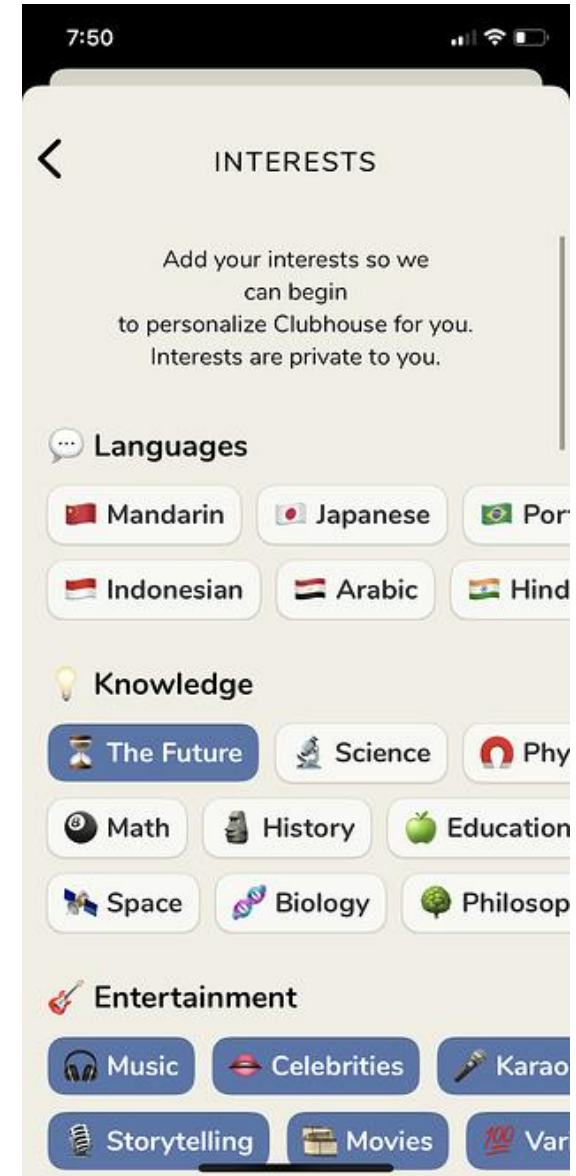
7:50

INTERESTS

Add your interests so we can begin to personalize Clubhouse for you. Interests are private to you.

Languages

Mandarin
Japanese
Port
Indonesian
Arabic
Hind

Knowledge

The Future
Science
Phy
Math
History
Education
Space
Biology
Philosop

Entertainment

Music
Celebrities
Karao
Storytelling
Movies
Var